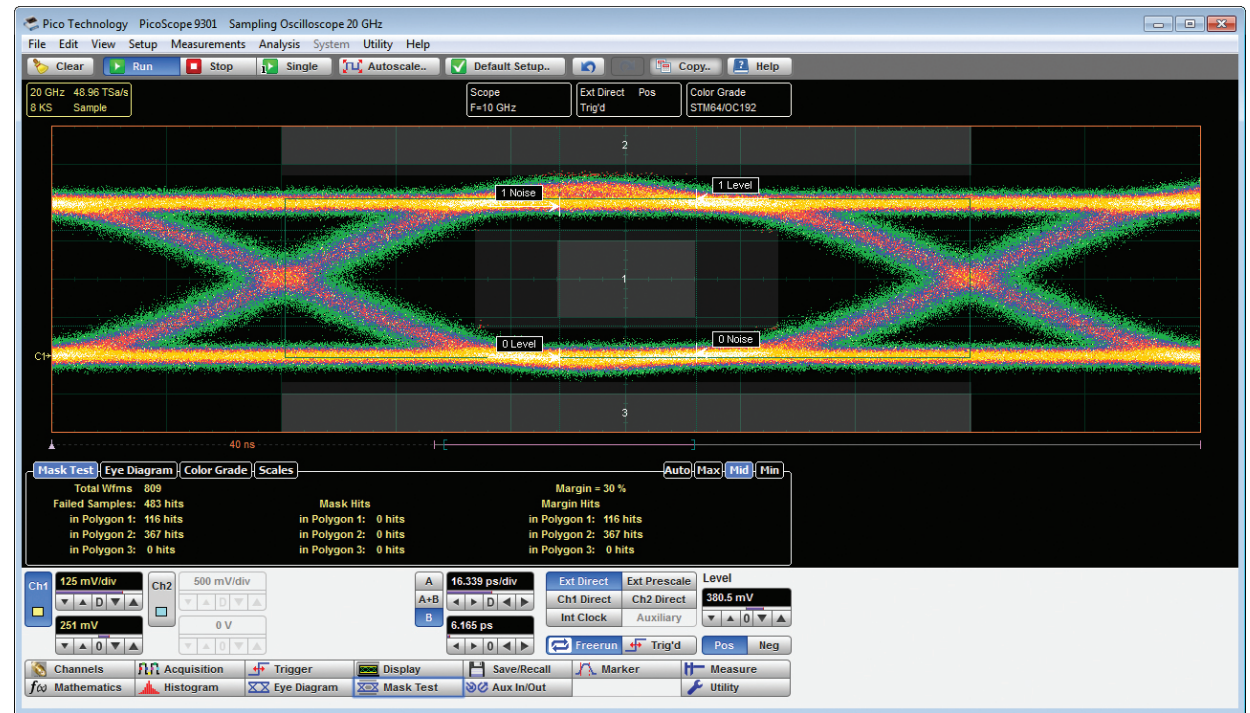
Pico Technology PicoScope 9301 Sampling Oscilloscope 20 GHz

File Edit View Setup Measurements Analysis System Utility Help

Clear Run Stop Single Autoscale.. Default Setup.. Copy.. Help

20 GHz 48.96 TSa/s
8 KS Sample

Scope
F=10 GHz

Ext Direct Pos
Trig'd

Color Grade
STM64/OC192

2

1 Noise

1 Level

1

C1

0 Level

0 Noise

3

40 ns

Mask Test Eye Diagram Color Grade Scales

Auto Max Mid Min

Total Wfms 809
Failed Samples: 483 hits
in Polygon 1: 116 hits
in Polygon 2: 367 hits
in Polygon 3: 0 hits

Mask Hits
in Polygon 1: 0 hits
in Polygon 2: 0 hits
in Polygon 3: 0 hits

Margin = 30 %
Margin Hits
in Polygon 1: 116 hits
in Polygon 2: 367 hits
in Polygon 3: 0 hits

Ch1 125 mV/div
D
251 mV
0

Ch2 500 mV/div
D
0 V
0

A
A+B
B

16.339 ps/div
D
6.165 ps

Ext Direct Ext Prescale
Ch1 Direct Ch2 Direct
Int Clock Auxiliary

Level
380.5 mV
0

Freerun Trig'd

Pos Neg

Channels Acquisition Trigger Display Save/Recall Marker Measure
Mathematics Histogram Eye Diagram Mask Test Aux In/Out Utility